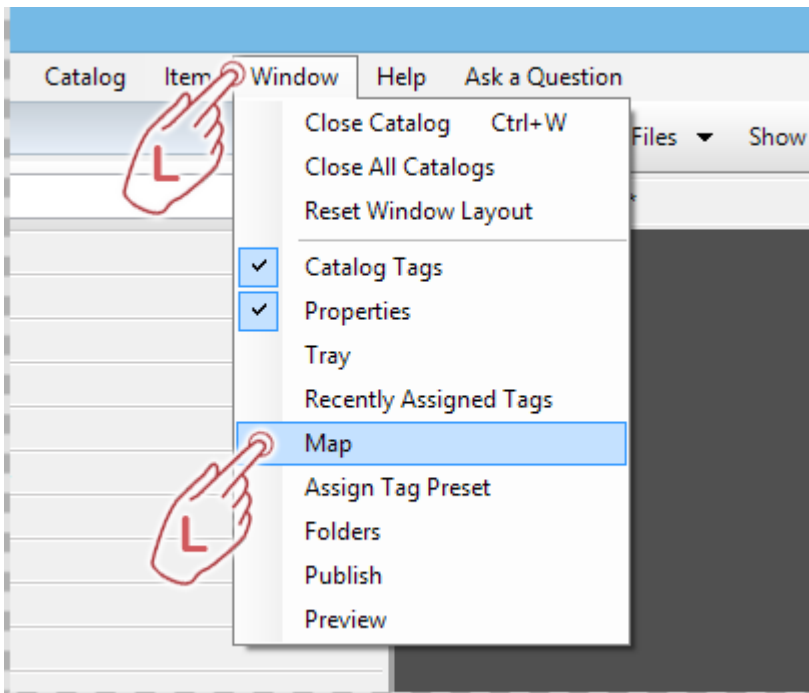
Catalog Item Window Help Ask a Question

Files ▾ Show

Close Catalog Ctrl+W
Close All Catalogs
Reset Window Layout
Catalog Tags
Properties
Tray
Recently Assigned Tags
Map
Assign Tag Preset
Folders
Publish
Preview

L

L